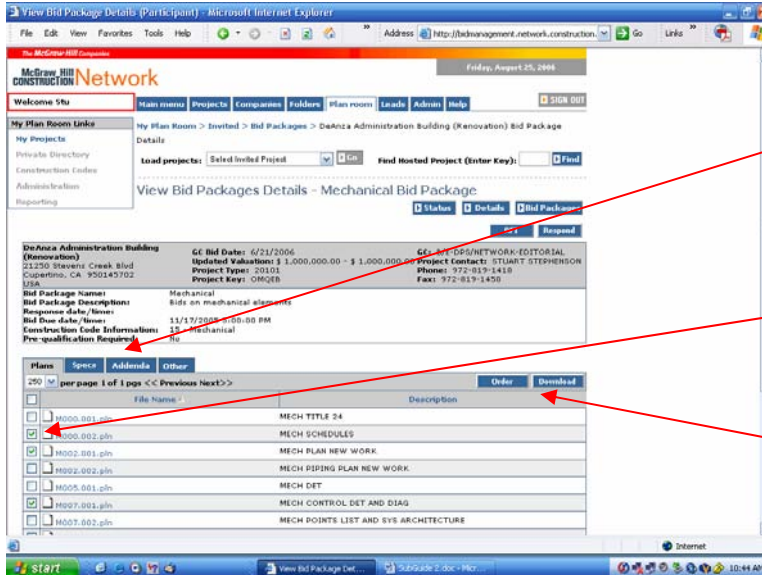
View Bid Package Details (Participant) - Microsoft Internet Explorer

File Edit View Favorites Tools Help

Address http://bidmanagement.network.construction. Go Links

The McGraw-Hill Companies

McGraw Hill CONSTRUCTION Network

Friday, August 25, 2006

Welcome Stu

Main menu Projects Companies Folders Plan room Leads Admin Help

SIGN OUT

My Plan Room Links

My Projects

Private Directory

Construction Codes

Administration

Reporting

My Plan Room > Invited > Bid Packages > DeAnza Administration Building (Renovation) Bid Package Details

Load projects: Select Invited Project Go Find Hosted Project (Enter Key): Find

View Bid Packages Details - Mechanical Bid Package

Status Details Bid Package

Respond

DeAnza Administration Building (Renovation)
21250 Stevens Creek Blvd
Cupertino, CA 950145702
USA

GC Bid Date: 6/21/2006
Updated Valuation: $ 1,000,000.00 - $ 1,000,000.00
Project Type: 20101
Project Key: OMQEB

GC: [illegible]-DPS/NETWORK-EDITORIAL
Project Contact: STUART STEPHENSON
Phone: 972-819-1418
Fax: 972-819-1450

Bid Package Name: Mechanical
Bid Package Description: Bids on mechanical elements
Response date/time:
Bid Due date/time: 11/17/2005 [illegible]:00:00 PM
Construction Code Information: 15 - Mechanical
Pre-qualification Required: No

Plans Specs Addenda Other

250 per page 1 of 1 pgs << Previous Next>>

Order Download

| | File Name | Description |
|---|---|---|
| ☐ | M000.001.pln | MECH TITLE 24 |
| ☑ | M000.002.pln | MECH SCHEDULES |
| ☑ | M002.001.pln | MECH PLAN NEW WORK |
| ☐ | M002.002.pln | MECH PIPING PLAN NEW WORK |
| ☐ | M005.001.pln | MECH DET |
| ☑ | M007.001.pln | MECH CONTROL DET AND DIAG |
| ☐ | M007.002.pln | MECH POINTS LIST AND SYS ARCHITECTURE |

Internet

start View Bid Package Det... SubGuide 2.doc - Micr... 10:44 AM